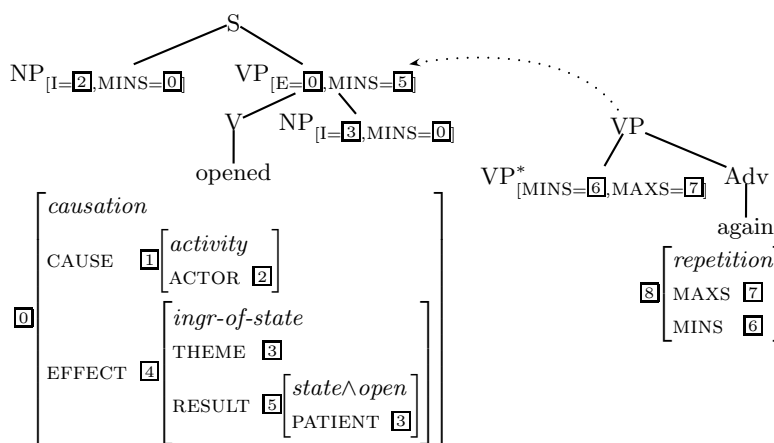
S

$NP_{[I=\boxed{2},MINS=\boxed{0}]}$ $VP_{[E=\boxed{0},MINS=\boxed{5}]}$

V $NP_{[I=\boxed{3},MINS=\boxed{0}]}$

opened

VP

$VP^{*}_{[MINS=\boxed{6},MAXS=\boxed{7}]}$ Adv

again

$\boxed{0}\begin{bmatrix} \textit{causation} & \\ \text{CAUSE} & \boxed{1}\begin{bmatrix} \textit{activity} \\ \text{ACTOR}\ \boxed{2} \end{bmatrix} \\ \text{EFFECT} & \boxed{4}\begin{bmatrix} \textit{ingr-of-state} & \\ \text{THEME} & \boxed{3} \\ \text{RESULT} & \boxed{5}\begin{bmatrix} \textit{state}\wedge\textit{open} \\ \text{PATIENT}\ \boxed{3} \end{bmatrix} \end{bmatrix} \end{bmatrix}$

$\boxed{8}\begin{bmatrix} \textit{repetition} & \\ \text{MAXS} & \boxed{7} \\ \text{MINS} & \boxed{6} \end{bmatrix}$